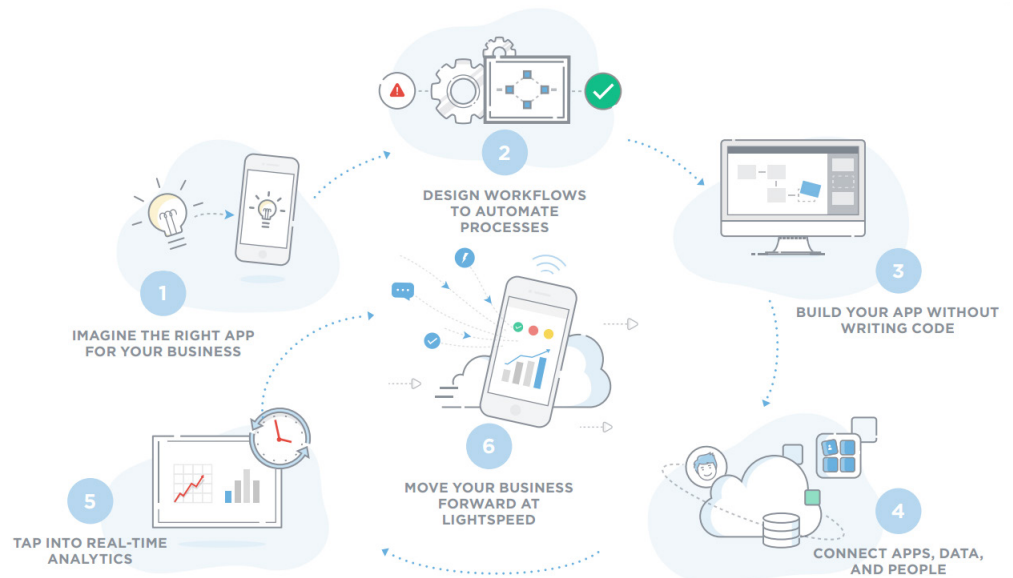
2

DESIGN WORKFLOWS TO AUTOMATE PROCESSES

1

IMAGINE THE RIGHT APP FOR YOUR BUSINESS

3

BUILD YOUR APP WITHOUT WRITING CODE

6

MOVE YOUR BUSINESS FORWARD AT LIGHTSPEED

5

TAP INTO REAL-TIME ANALYTICS

4

CONNECT APPS, DATA, AND PEOPLE